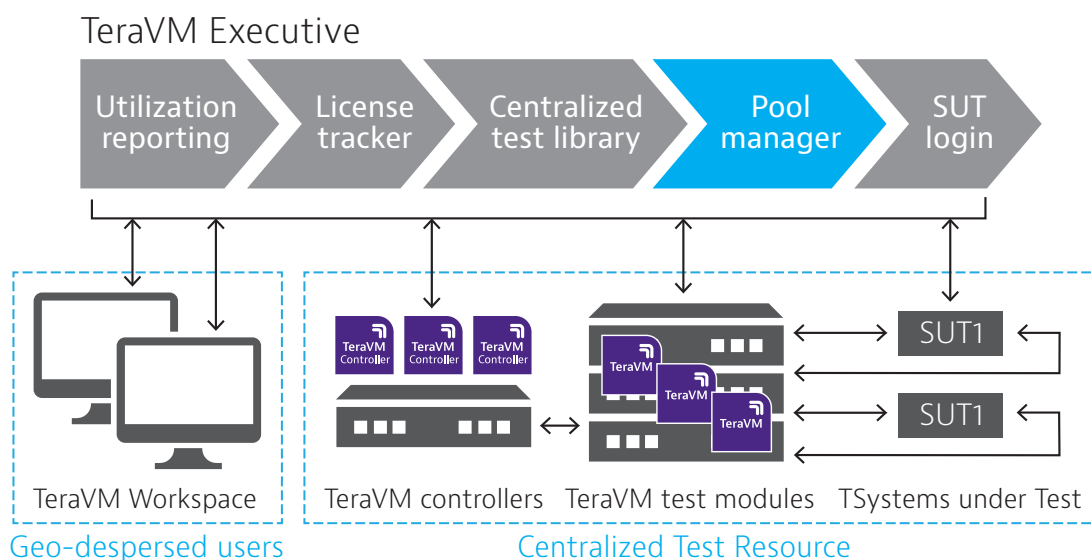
TeraVM Executive

Utilization reporting

License tracker

Centralized test library

Pool manager

SUT login

TeraVM Controller

TeraVM Controller

TeraVM Controller

TeraVM

TeraVM

TeraVM

SUT1

SUT1

TeraVM Workspace

TeraVM controllers

TeraVM test modules

TSystems under Test

Geo-despersed users

Centralized Test Resource